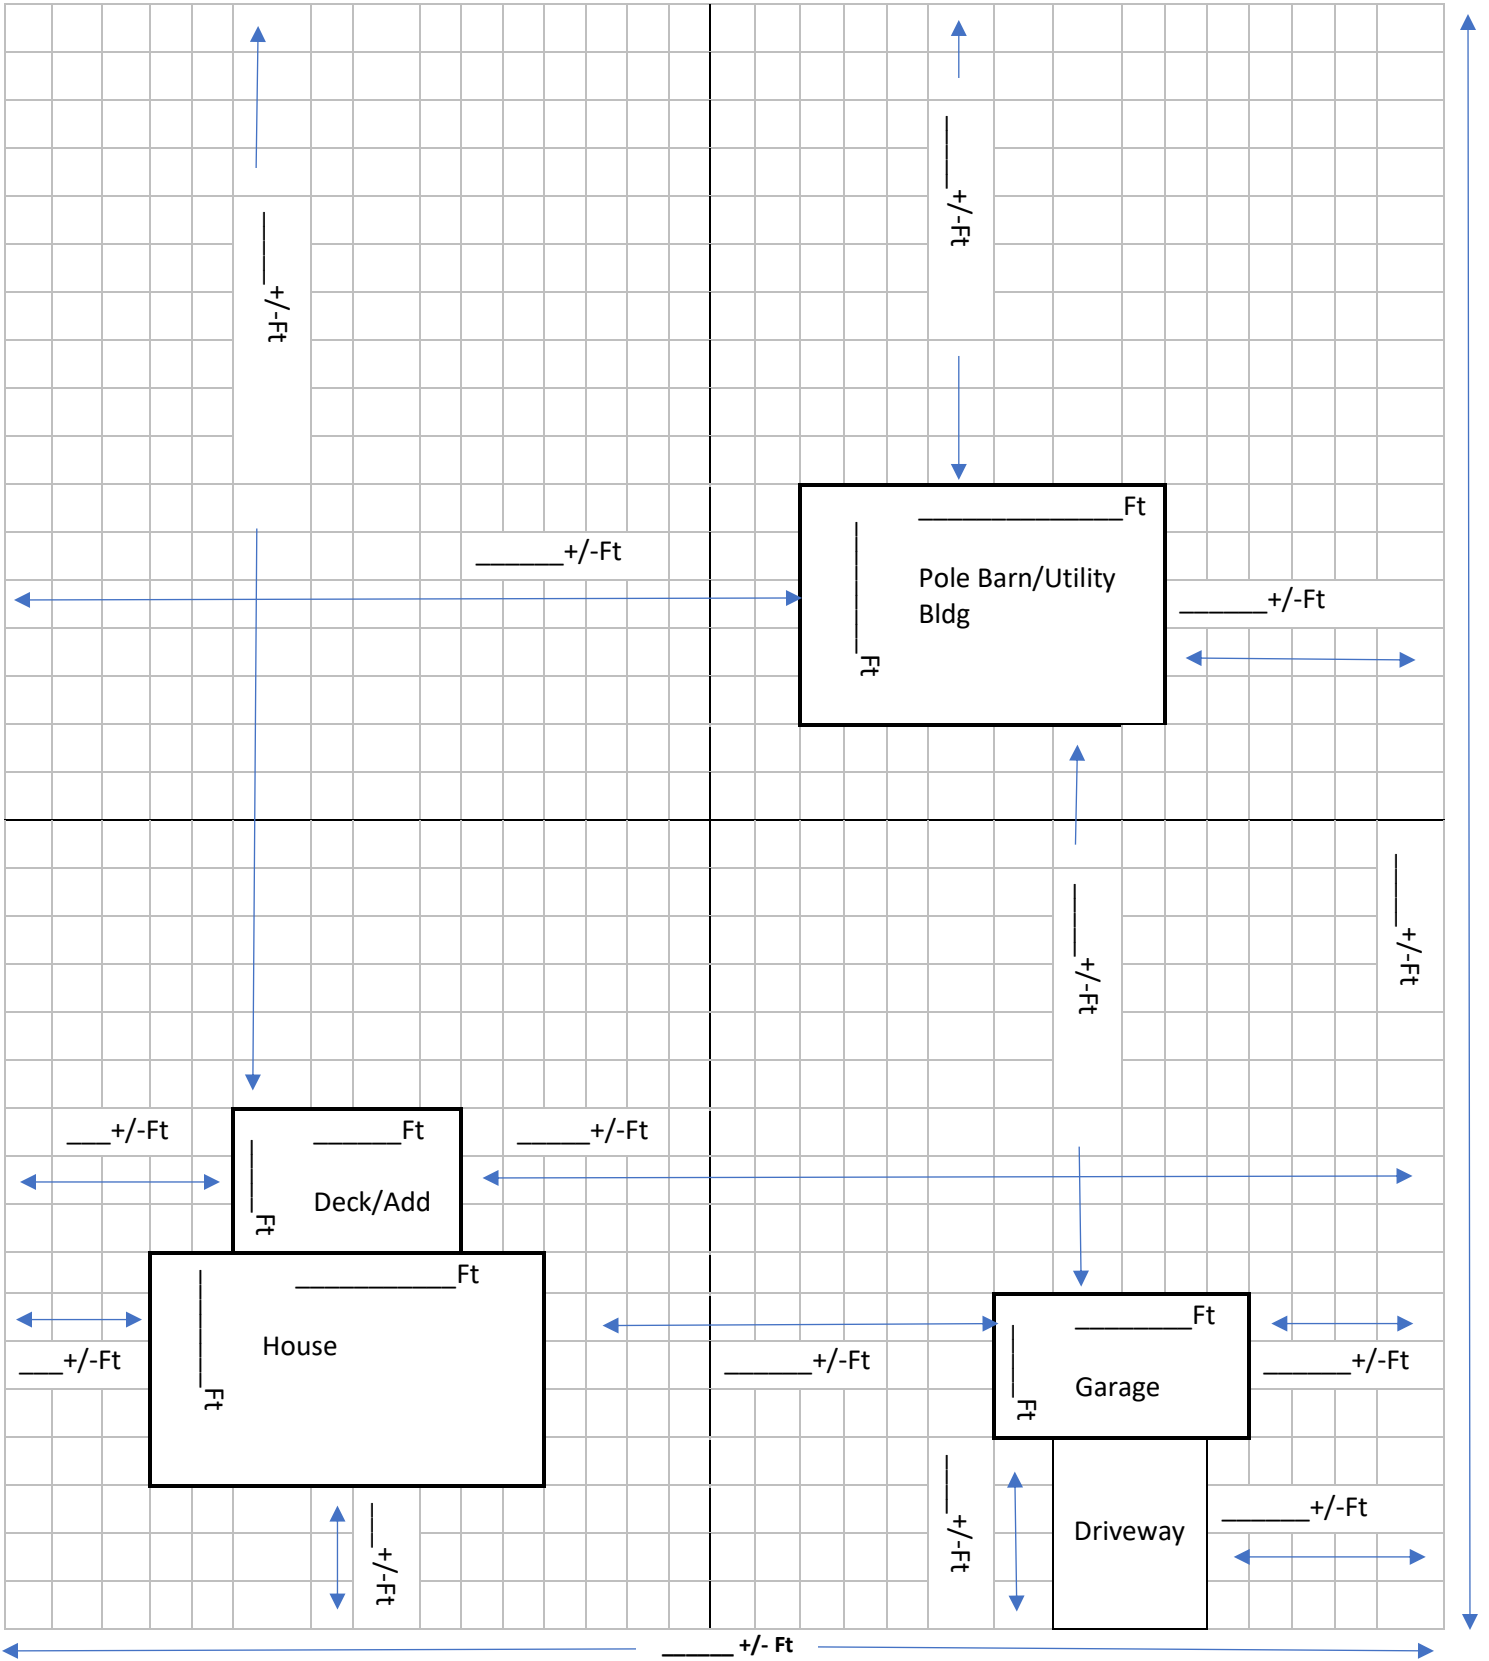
____+/-Ft

____+/-Ft

_______+/-Ft

_______________Ft

____Ft

Pole Barn/Utility Bldg

_______+/-Ft

____+/-Ft

____+/-Ft

____+/-Ft

_______Ft

____Ft

Deck/Add

______+/-Ft

__________Ft

____Ft

House

___+/-Ft

_______+/-Ft

_________Ft

____Ft

Garage

_______+/-Ft

____+/-Ft

Driveway

______+/-Ft

____+/-Ft

______ +/- Ft